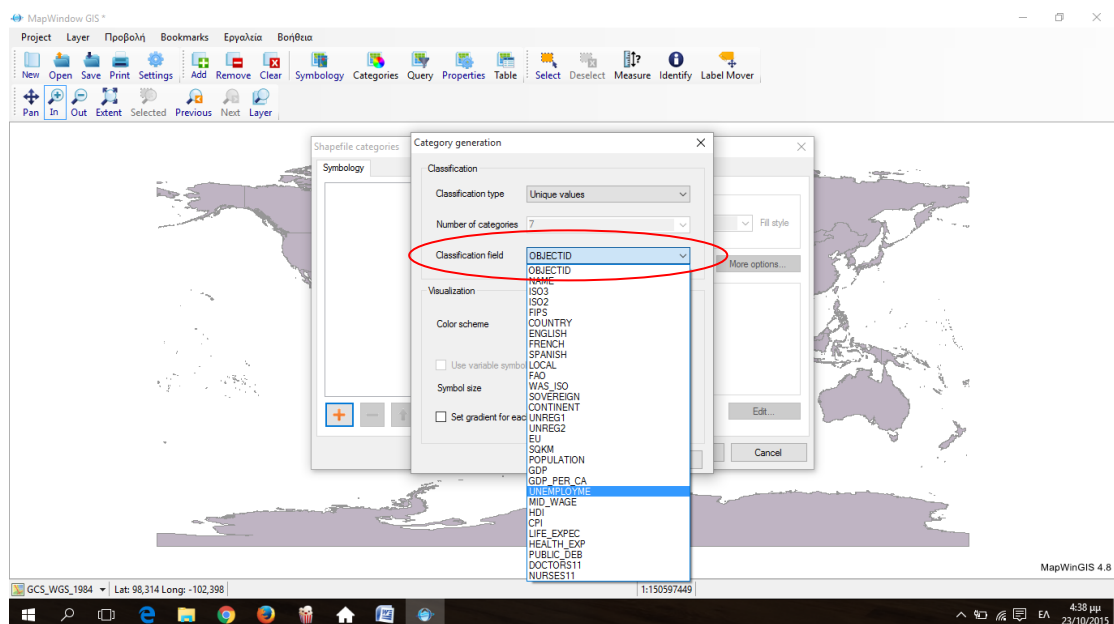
MapWindow GIS *

Project Layer Προβολή Bookmarks Εργαλεία Βοήθεια

New Open Save Print Settings Add Remove Clear Symbology Categories Query Properties Table Select Deselect Measure Identify Label Mover

Pan In Out Extent Selected Previous Next Layer

Shapefile categories

Symbology

Category generation

Classification

Classification type Unique values

Number of categories 7

Fill style

Classification field OBJECTID

More options...

OBJECTID
NAME
ISO3
ISO2
FIPS
COUNTRY
ENGLISH
FRENCH
SPANISH
LOCAL
FAO
WAS_ISO
SOVEREIGN
CONTINENT
UNREG1
UNREG2
EU
SQKM
POPULATION
GDP
GDP_PER_CA
UNEMPLOYME
MID_WAGE
HDI
CPI
LIFE_EXPEC
HEALTH_EXP
PUBLIC_DEB
DOCTORS11
NURSES11

Visualization

Color scheme

Use variable symbol

Symbol size

Set gradient for eac

Edit...

Cancel

MapWinGIS 4.8

GCS_WGS_1984 Lat: 98,314 Long: -102,398

1:150597449

ΕΛ 4:38 μμ 23/10/2015